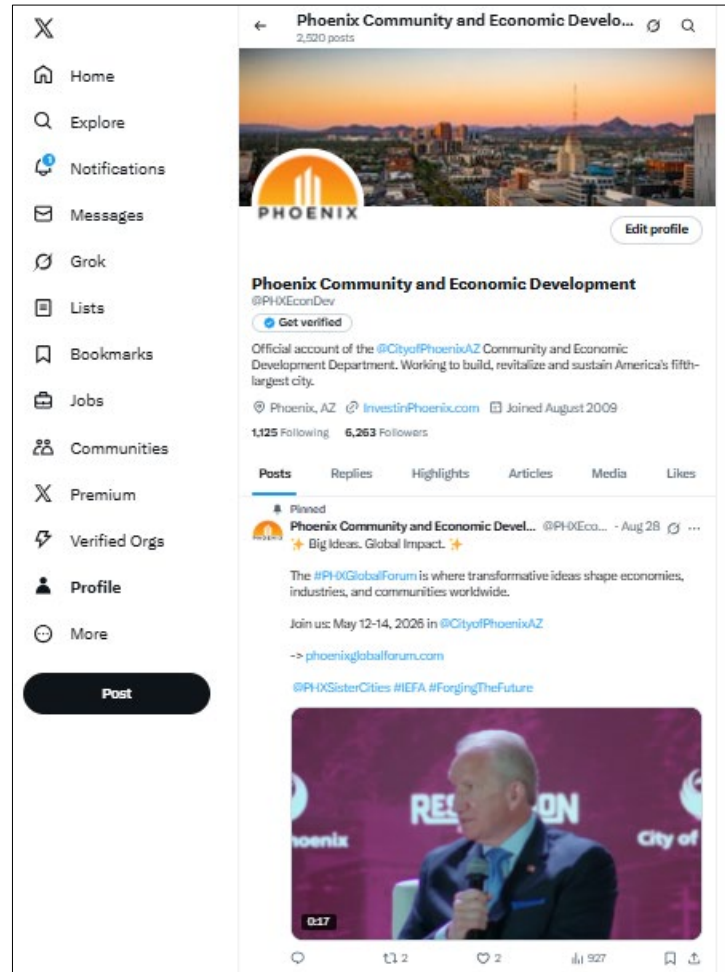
Home
Explore
Notifications
Messages
Grok
Lists
Bookmarks
Jobs
Communities
Premium
Verified Orgs
Profile
More
Post

Phoenix Community and Economic Develo...
2,520 posts

PHOENIX

Edit profile

Phoenix Community and Economic Development
@PHXEconDev
Get verified

Official account of the @CityofPhoenixAZ Community and Economic Development Department. Working to build, revitalize and sustain America's fifth-largest city.

Phoenix, AZ InvestinPhoenix.com Joined August 2009

1,125 Following 6,263 Followers

Posts Replies Highlights Articles Media Likes

Pinned
Phoenix Community and Economic Devel... @PHXEco... · Aug 28
✨ Big Ideas. Global Impact. ✨

The #PHXGlobalForum is where transformative ideas shape economies, industries, and communities worldwide.

Join us: May 12-14, 2026 in @CityofPhoenixAZ

-> phoenixglobalforum.com

@PHXSisterCities #IEFA #ForgingTheFuture

RECEPTION
Phoenix
City of

0:17

2 2 927